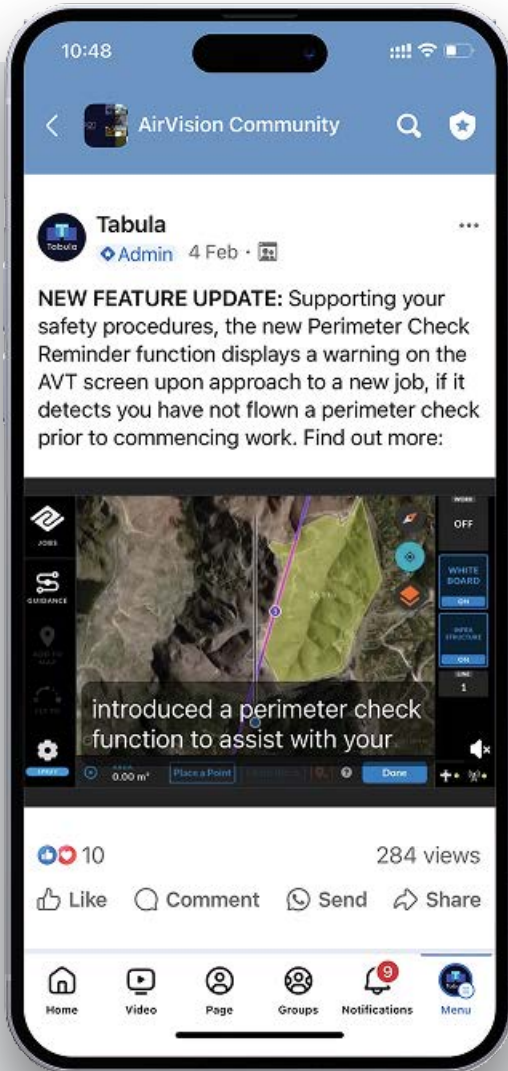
10:48

AirVision Community

Tabula

Tabula

Admin 4 Feb ·

NEW FEATURE UPDATE: Supporting your safety procedures, the new Perimeter Check Reminder function displays a warning on the AVT screen upon approach to a new job, if it detects you have not flown a perimeter check prior to commencing work. Find out more:

JOBS

GUIDANCE

WORK

OFF

WHITE BOARD

ON

INFRA STRUCTURE

ON

LINE

1

introduced a perimeter check function to assist with your

0.00 m²

Place a Point

Done

10

284 views

Like

Comment

Send

Share

Home

Video

Page

Groups

9

Notifications

Menu